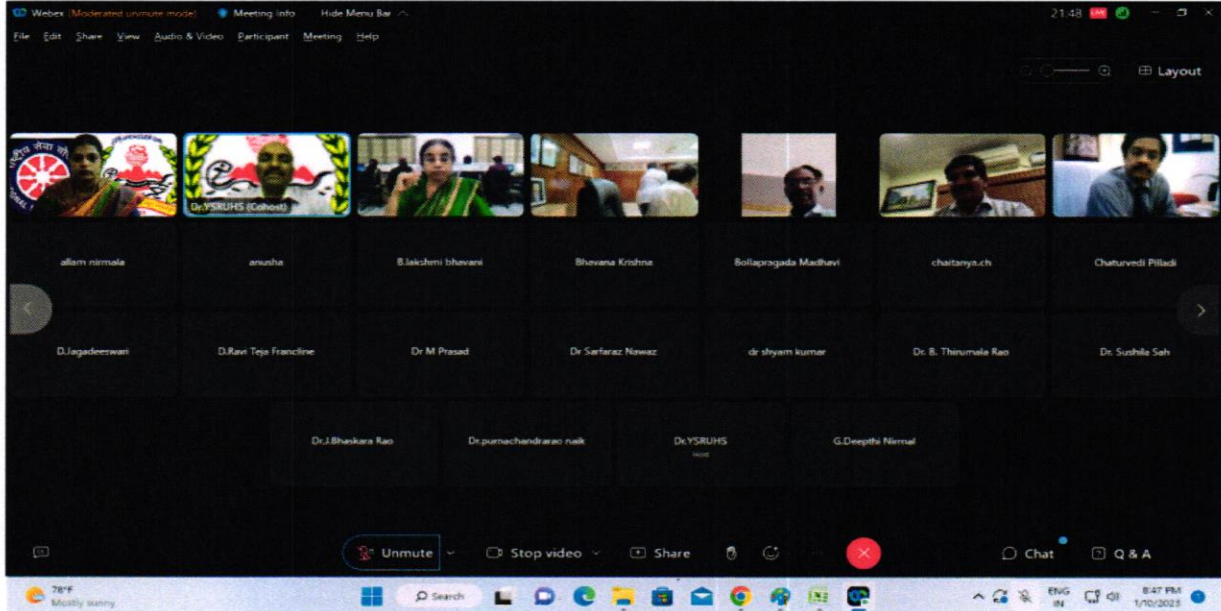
Webex (Moderated unmute mode) Meeting info Hide Menu Bar

21:48

File Edit Share View Audio & Video Participant Meeting Help

Layout

Dr.YSRUHS (Cohost)

allam nirmala

anusha

B.lakshmi bhavani

Bhavana Krishna

Bollapragada Madhavi

chaitanya.ch

Chaturvedi Pilladi

D.Jagadeeswari

D.Ravi Teja Francline

Dr M Prasad

Dr Sarfaraz Nawaz

dr shyam kumar

Dr. B. Thirumala Rao

Dr. Sushila Sah

Dr.J.Bhaskara Rao

Dr.purnachandrarao naik

Dr.YSRUHS
Host

G.Deepthi Nirmal

Unmute

Stop video

Share

Chat

Q & A

78°F
Mostly sunny

Search

ENG
IN

8:47 PM
1/10/2023